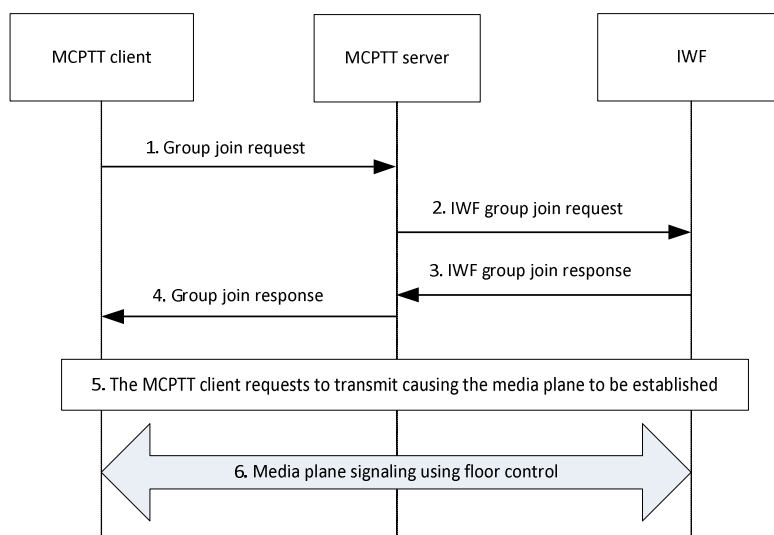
MCPTT client

MCPTT server

IWF

1. Group join request

2. IWF group join request

3. IWF group join response

4. Group join response

5. The MCPTT client requests to transmit causing the media plane to be established

6. Media plane signaling using floor control